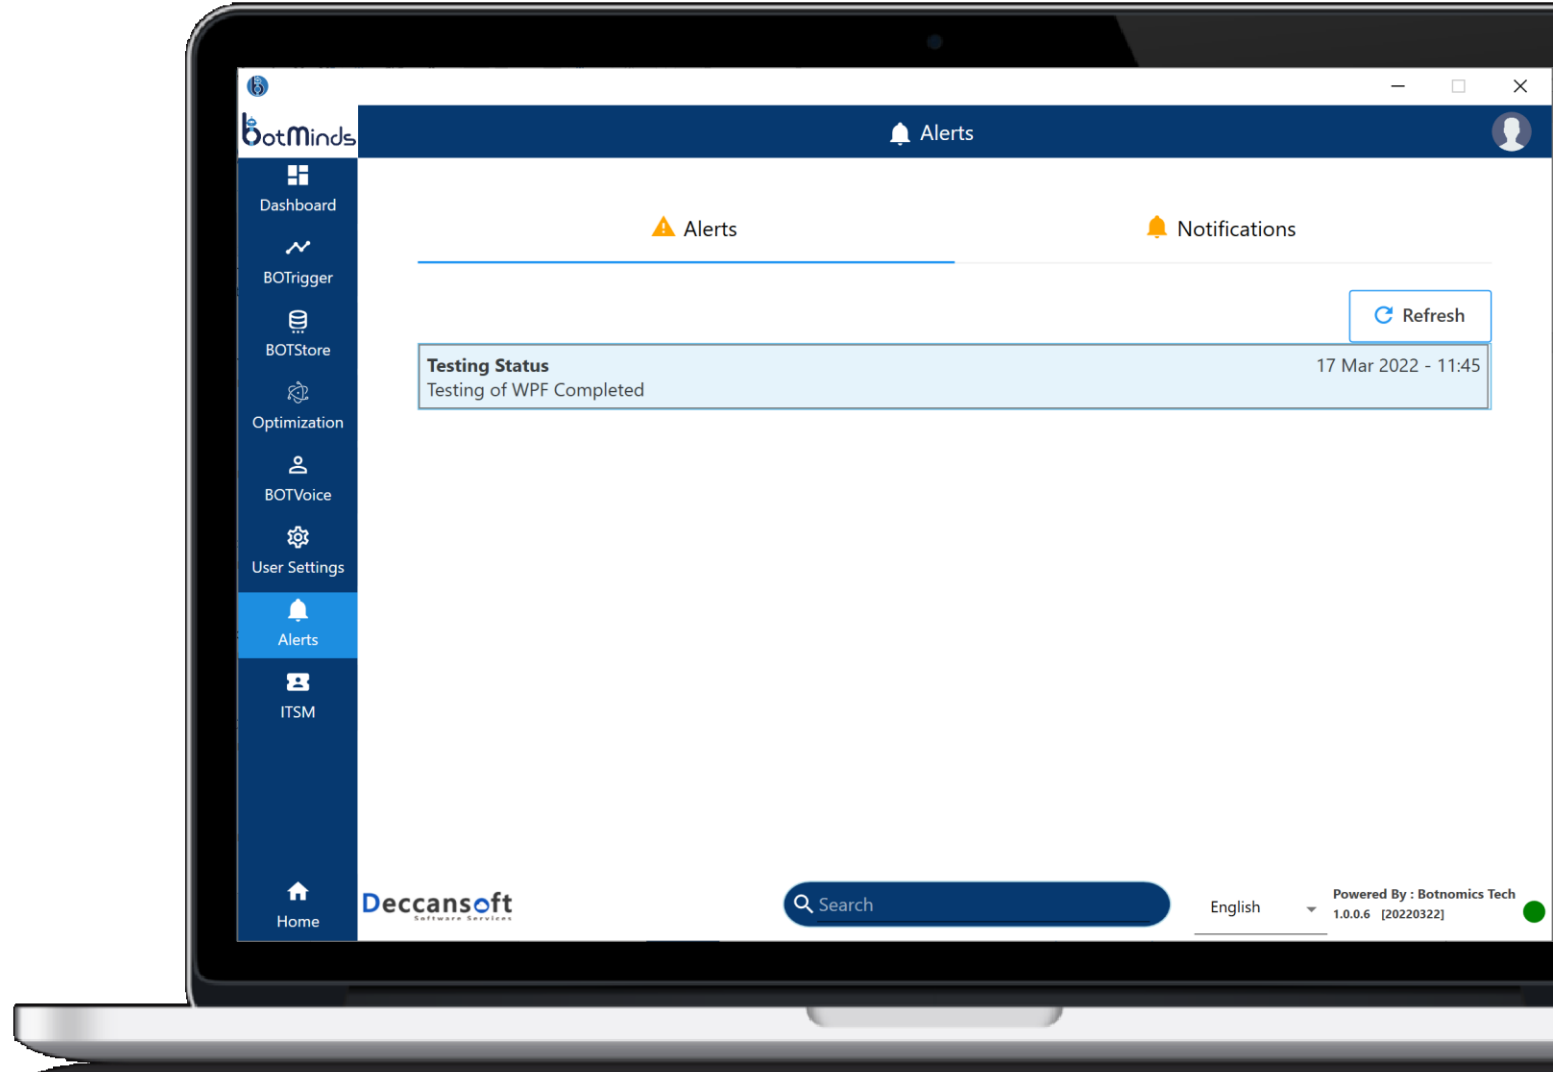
BotMinds

Alerts

Dashboard

BOTrigger

BOTStore

Optimization

BOTVoice

User Settings

Alerts

ITSM

Home

Alerts

Notifications

Refresh

Testing Status
Testing of WPF Completed

17 Mar 2022 - 11:45

Deccansoft
Software Services

Search

English

Powered By : Botnomics Tech
1.0.0.6 [20220322]